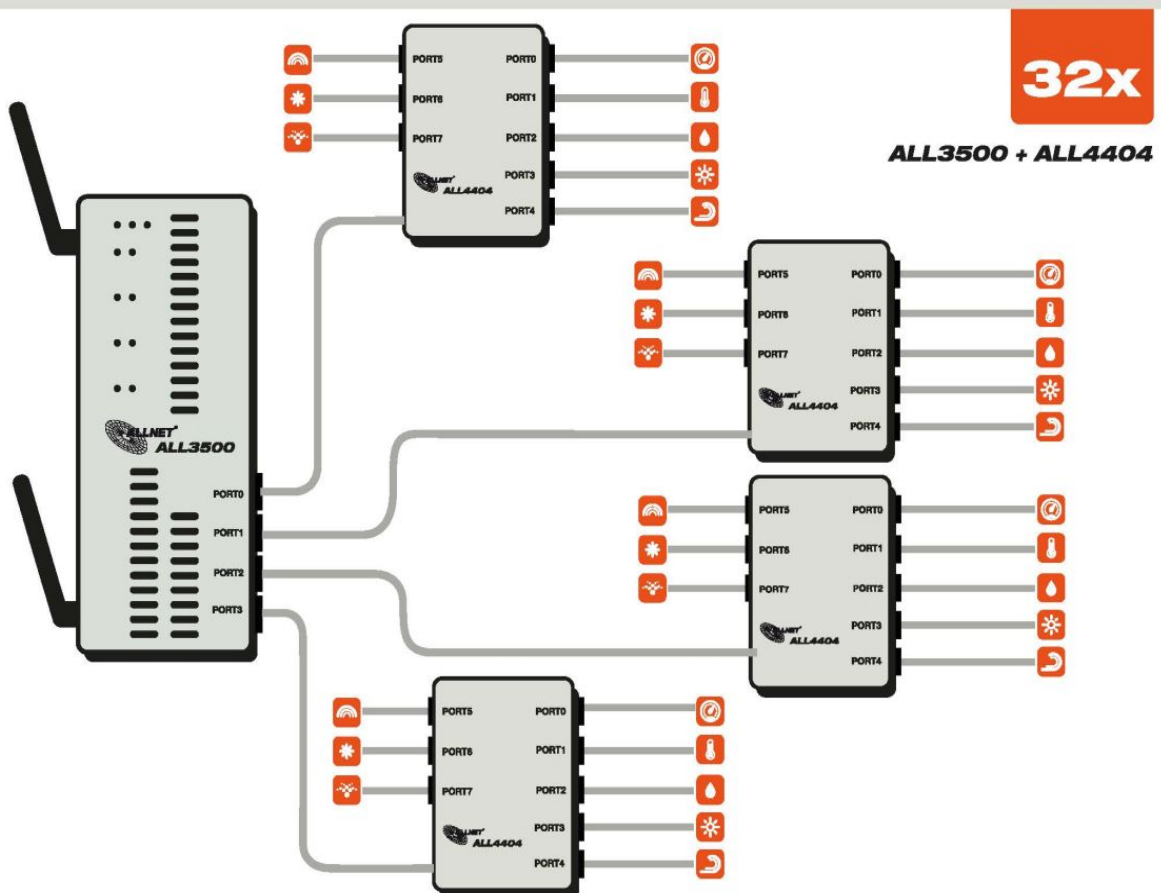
32x

ALL3500 + ALL4404

PORT5
PORT6
PORT7
PORT0
PORT1
PORT2
PORT3
PORT4
ALLNET
ALL4404

PORT5
PORT6
PORT7
PORT0
PORT1
PORT2
PORT3
PORT4
ALLNET
ALL4404

ALLNET
ALL3500
PORT0
PORT1
PORT2
PORT3

PORT5
PORT6
PORT7
PORT0
PORT1
PORT2
PORT3
PORT4
ALLNET
ALL4404

PORT5
PORT6
PORT7
PORT0
PORT1
PORT2
PORT3
PORT4
ALLNET
ALL4404